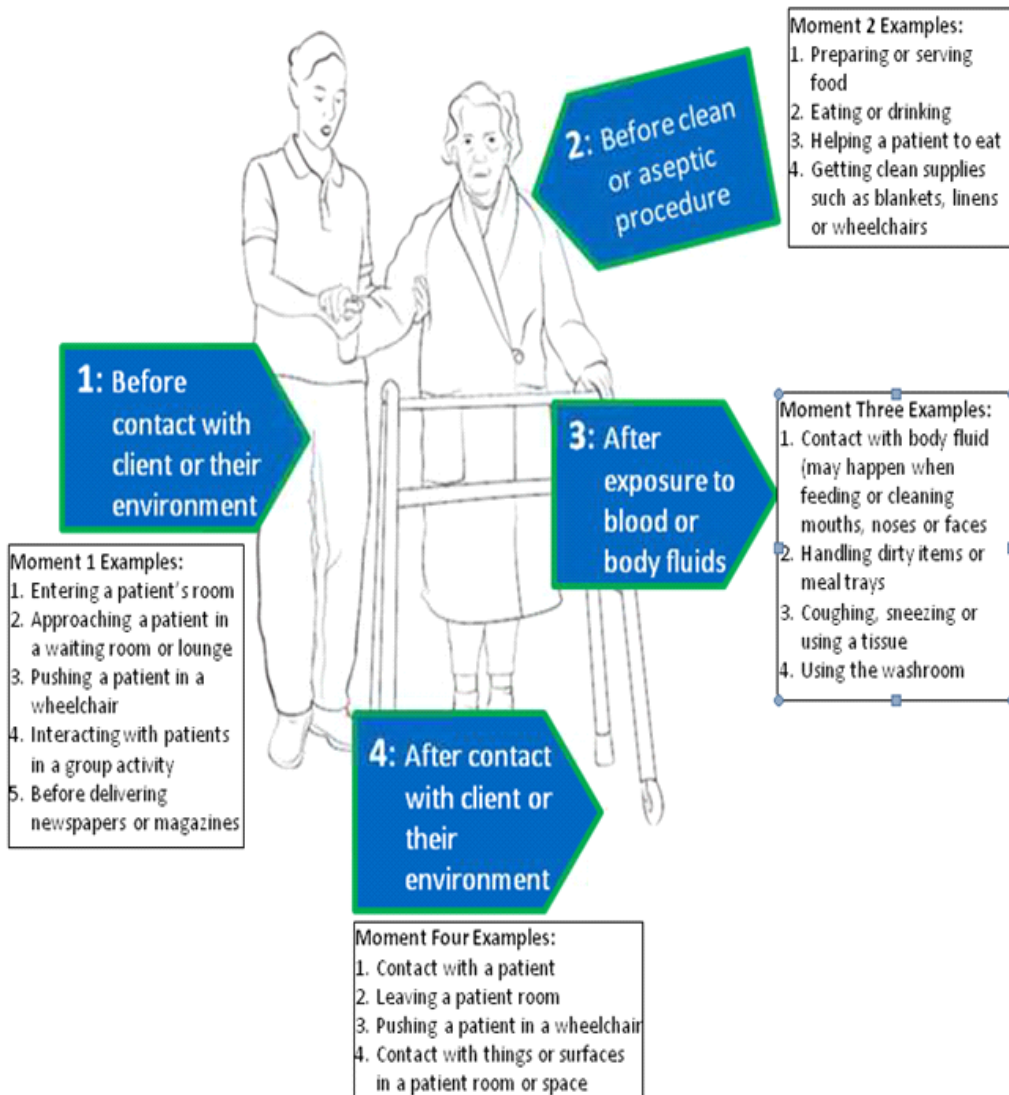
Moment 2 Examples:
1. Preparing or serving food
2. Eating or drinking
3. Helping a patient to eat
4. Getting clean supplies such as blankets, linens or wheelchairs

2: Before clean or aseptic procedure

1: Before contact with client or their environment

Moment 1 Examples:
1. Entering a patient's room
2. Approaching a patient in a waiting room or lounge
3. Pushing a patient in a wheelchair
4. Interacting with patients in a group activity
5. Before delivering newspapers or magazines

3: After exposure to blood or body fluids

Moment Three Examples:
1. Contact with body fluid (may happen when feeding or cleaning mouths, noses or faces
2. Handling dirty items or meal trays
3. Coughing, sneezing or using a tissue
4. Using the washroom

4: After contact with client or their environment

Moment Four Examples:
1. Contact with a patient
2. Leaving a patient room
3. Pushing a patient in a wheelchair
4. Contact with things or surfaces in a patient room or space